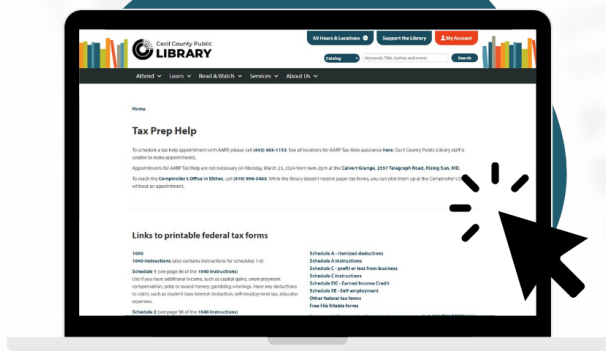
Cecil County Public
LIBRARY

All Hours & Locations
Support the Library
My Account

Catalog
Keywords, Title, Author, and more!
Search

Attend ∨ Learn ∨ Read & Watch ∨ Services ∨ About Us ∨

Home

Tax Prep Help

To schedule a tax help appointment with AARP, please call (443) 466-1153. See all locations for AARP Tax-Aide assistance here. Cecil County Public Library staff is unable to make appointments.

Appointments for AARP Tax Help are not necessary on Monday, March 25, 2024 from 9am-2pm at the Calvert Grange, 2337 Telegraph Road, Rising Sun, MD.

To reach the Comptroller's Office in Elkton, call (410) 996-0403. While the library doesn't receive paper tax forms, you can pick them up at the Comptroller's O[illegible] without an appointment.

Links to printable federal tax forms

1040
1040 Instructions (also contains instructions for schedules 1-3)
Schedule 1 (see page 84 of the 1040 Instructions)
Use if you have additional income, such as capital gains, unemployment compensation, prize or award money, gambling winnings. Have any deductions to claim, such as student loan interest deduction, self-employment tax, educator expenses.
Schedule 2 (see page 98 of the 1040 Instructions)

Schedule A - Itemized deductions
Schedule A Instructions
Schedule C - profit or loss from business
Schedule C Instructions
Schedule EIC - Earned Income Credit
Schedule SE - Self-employment
Other federal tax forms
Free File fillable forms